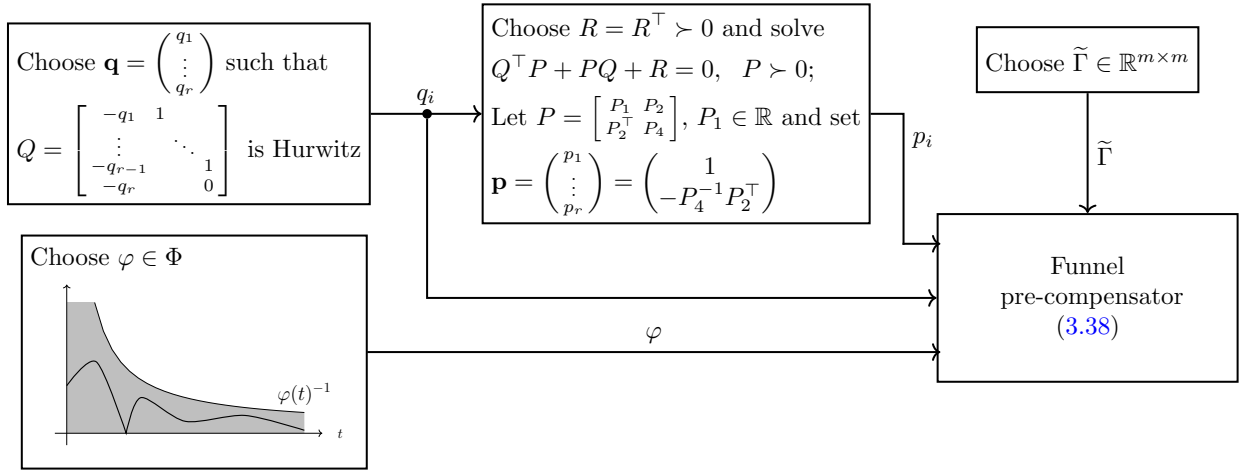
Choose $\mathbf{q} = \begin{pmatrix} q_1 \\ \vdots \\ q_r \end{pmatrix}$ such that $Q = \begin{bmatrix} -q_1 & 1 & & \\ \vdots & & \ddots & \\ -q_{r-1} & & & 1 \\ -q_r & & & 0 \end{bmatrix}$ is Hurwitz

$q_i$

Choose $R = R^\top \succ 0$ and solve
$Q^\top P + PQ + R = 0, \quad P \succ 0;$
Let $P = \begin{bmatrix} P_1 & P_2 \\ P_2^\top & P_4 \end{bmatrix}$, $P_1 \in \mathbb{R}$ and set
$\mathbf{p} = \begin{pmatrix} p_1 \\ \vdots \\ p_r \end{pmatrix} = \begin{pmatrix} 1 \\ -P_4^{-1} P_2^\top \end{pmatrix}$

$p_i$

Choose $\widetilde{\Gamma} \in \mathbb{R}^{m \times m}$

$\widetilde{\Gamma}$

Choose $\varphi \in \Phi$

$\varphi(t)^{-1}$

$t$

$\varphi$

Funnel pre-compensator (3.38)